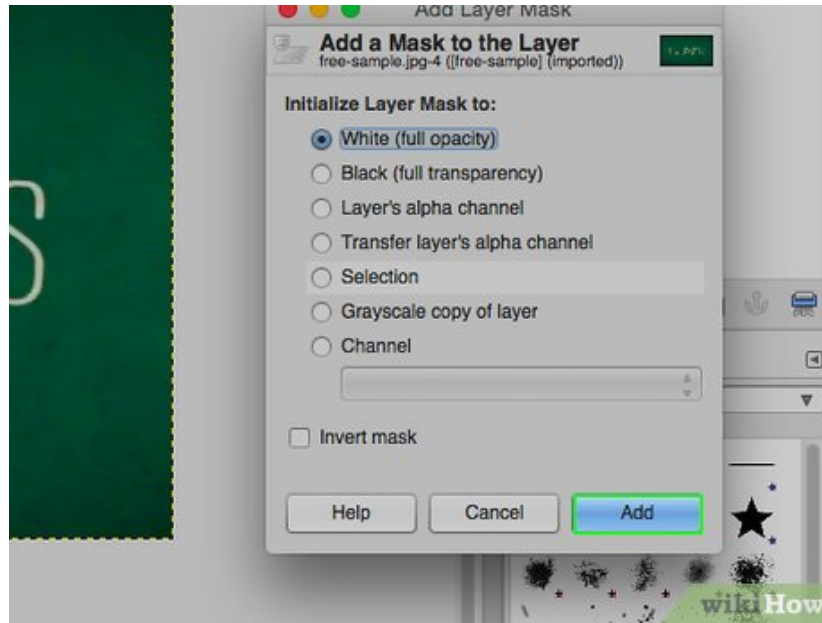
Add Layer Mask
Add a Mask to the Layer
free-sample.jpg-4 ([free-sample] (imported))

Initialize Layer Mask to:
White (full opacity)
Black (full transparency)
Layer's alpha channel
Transfer layer's alpha channel
Selection
Grayscale copy of layer
Channel

Invert mask

Help
Cancel
Add

wikiHow